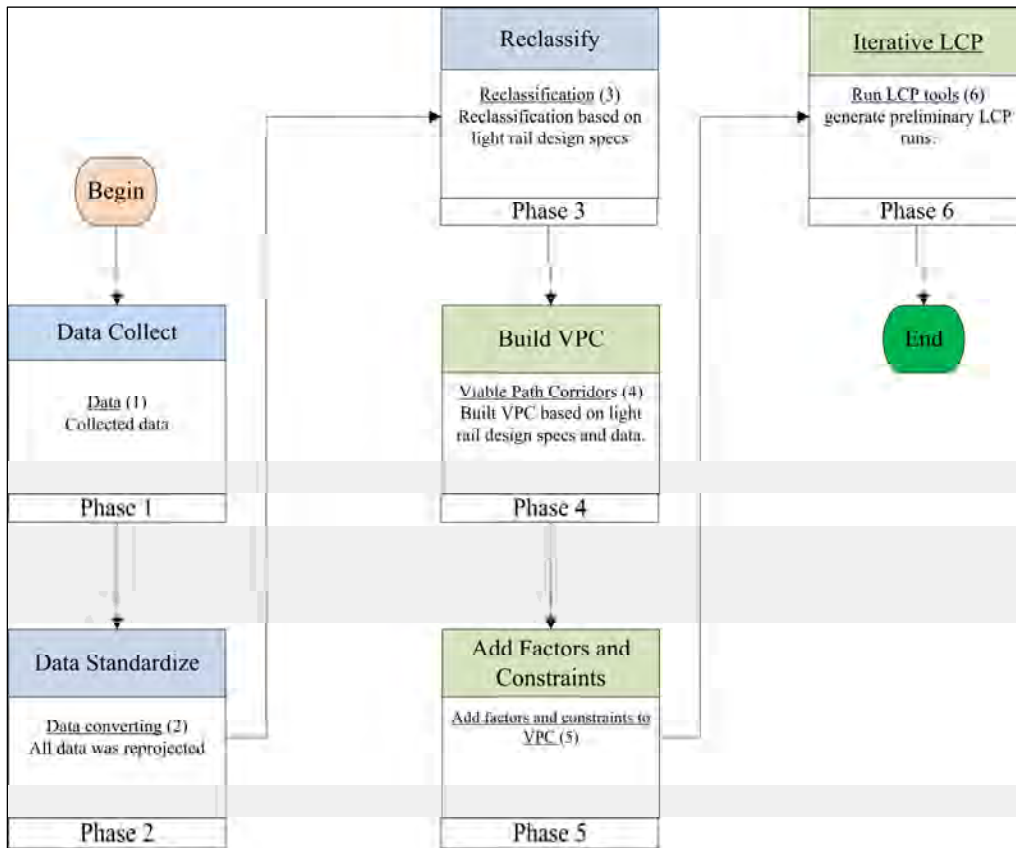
Begin

Data Collect

Data (1)
Collected data

Phase 1

Data Standardize

Data converting (2)
All data was reprojected

Phase 2

Reclassify

Reclassification (3)
Reclassification based on light rail design specs

Phase 3

Build VPC

Viable Path Corridors (4)
Built VPC based on light rail design specs and data.

Phase 4

Add Factors and Constraints

Add factors and constraints to VPC (5)

Phase 5

Iterative LCP

Run LCP tools (6)
generate preliminary LCP runs.

Phase 6

End